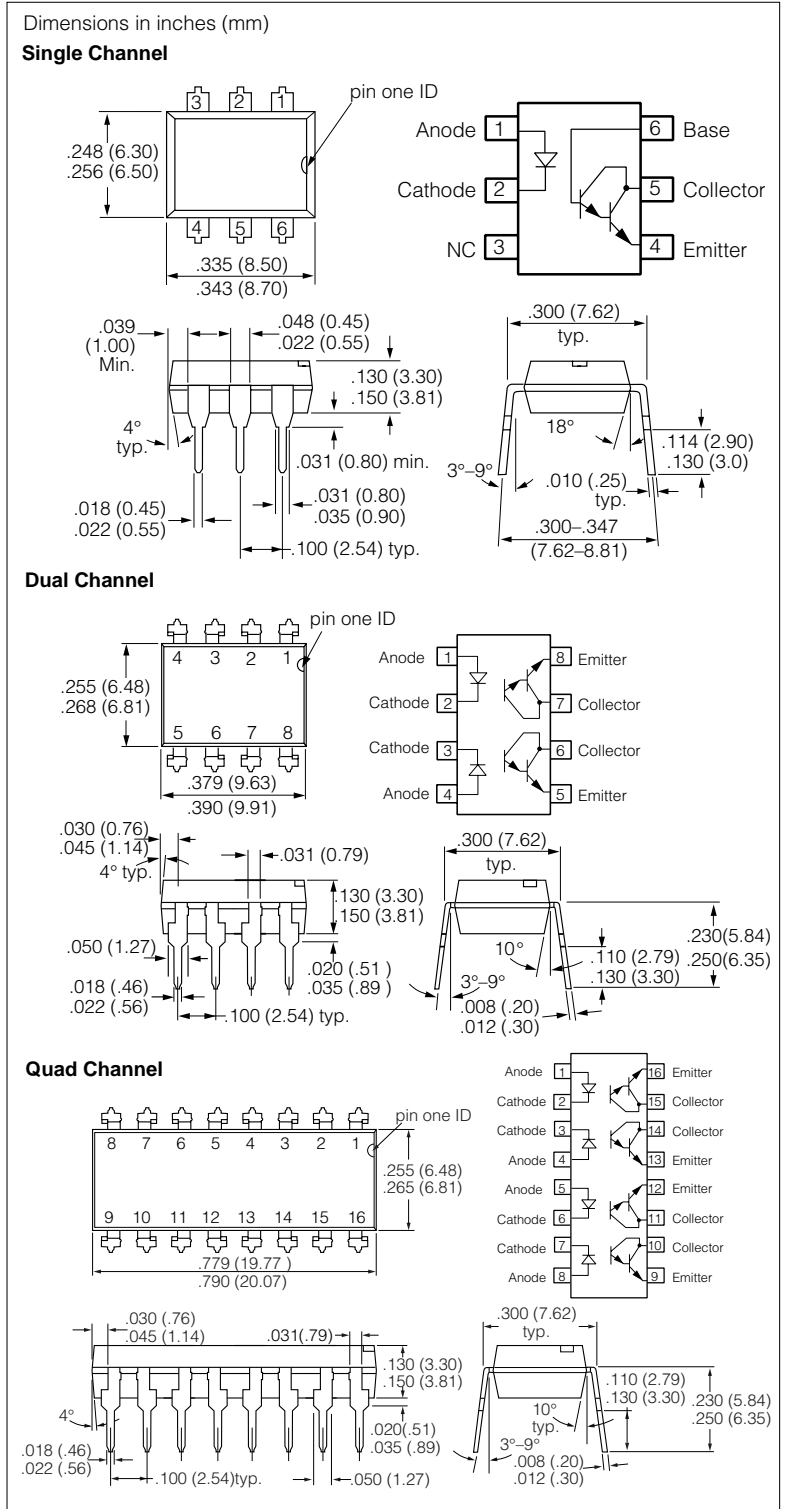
Dimensions in inches (mm)

**Single Channel**

3 2 1

pin one ID

.248 (6.30)
.256 (6.50)

4 5 6

.335 (8.50)
.343 (8.70)

Anode 1
Cathode 2
NC 3
6 Base
5 Collector
4 Emitter

.039 (1.00) Min.
.048 (0.45)
.022 (0.55)
.130 (3.30)
.150 (3.81)
4° typ.
.031 (0.80) min.
.018 (0.45)
.022 (0.55)
.031 (0.80)
.035 (0.90)
.100 (2.54) typ.

.300 (7.62) typ.
18°
.114 (2.90)
.130 (3.0)
3°–9°
.010 (.25) typ.
.300–.347
(7.62–8.81)

**Dual Channel**

4 3 2 1
pin one ID
.255 (6.48)
.268 (6.81)
5 6 7 8
.379 (9.63)
.390 (9.91)

Anode 1
Cathode 2
Cathode 3
Anode 4
8 Emitter
7 Collector
6 Collector
5 Emitter

.030 (0.76)
.045 (1.14)
4° typ.
.031 (0.79)
.130 (3.30)
.150 (3.81)
.050 (1.27)
.020 (.51 )
.035 (.89 )
.018 (.46)
.022 (.56)
.100 (2.54) typ.

.300 (7.62) typ.
10°
3°–9°
.110 (2.79)
.130 (3.30)
.230(5.84)
.250(6.35)
.008 (.20)
.012 (.30)

**Quad Channel**

8 7 6 5 4 3 2 1
pin one ID
.255 (6.48)
.265 (6.81)
9 10 11 12 13 14 15 16
.779 (19.77 )
.790 (20.07)

Anode 1
Cathode 2
Cathode 3
Anode 4
Anode 5
Cathode 6
Cathode 7
Anode 8
16 Emitter
15 Collector
14 Collector
13 Emitter
12 Emitter
11 Collector
10 Collector
9 Emitter

.030 (.76)
.045 (1.14)
.031(.79)
.130 (3.30)
.150 (3.81)
4°
.020(.51)
.035 (.89)
.018 (.46)
.022 (.56)
.100 (2.54)typ.
.050 (1.27)

.300 (7.62) typ.
.110 (2.79)
.130 (3.30)
.230 (5.84)
.250 (6.35)
10° typ.
3°–9°
.008 (.20)
.012 (.30)